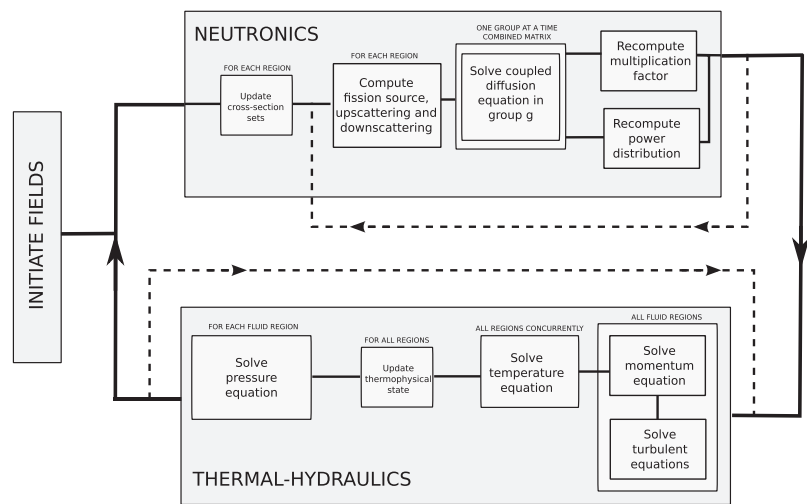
INITIATE FIELDS

NEUTRONICS

FOR EACH REGION
Update cross-section sets

FOR EACH REGION
Compute fission source, upscattering and downscattering

ONE GROUP AT A TIME
COMBINED MATRIX
Solve coupled diffusion equation in group g

Recompute multiplication factor

Recompute power distribution

FOR EACH FLUID REGION
Solve pressure equation

FOR ALL REGIONS
Update thermophysical state

ALL REGIONS CONCURRENTLY
Solve temperature equation

ALL FLUID REGIONS
Solve momentum equation

Solve turbulent equations

THERMAL-HYDRAULICS